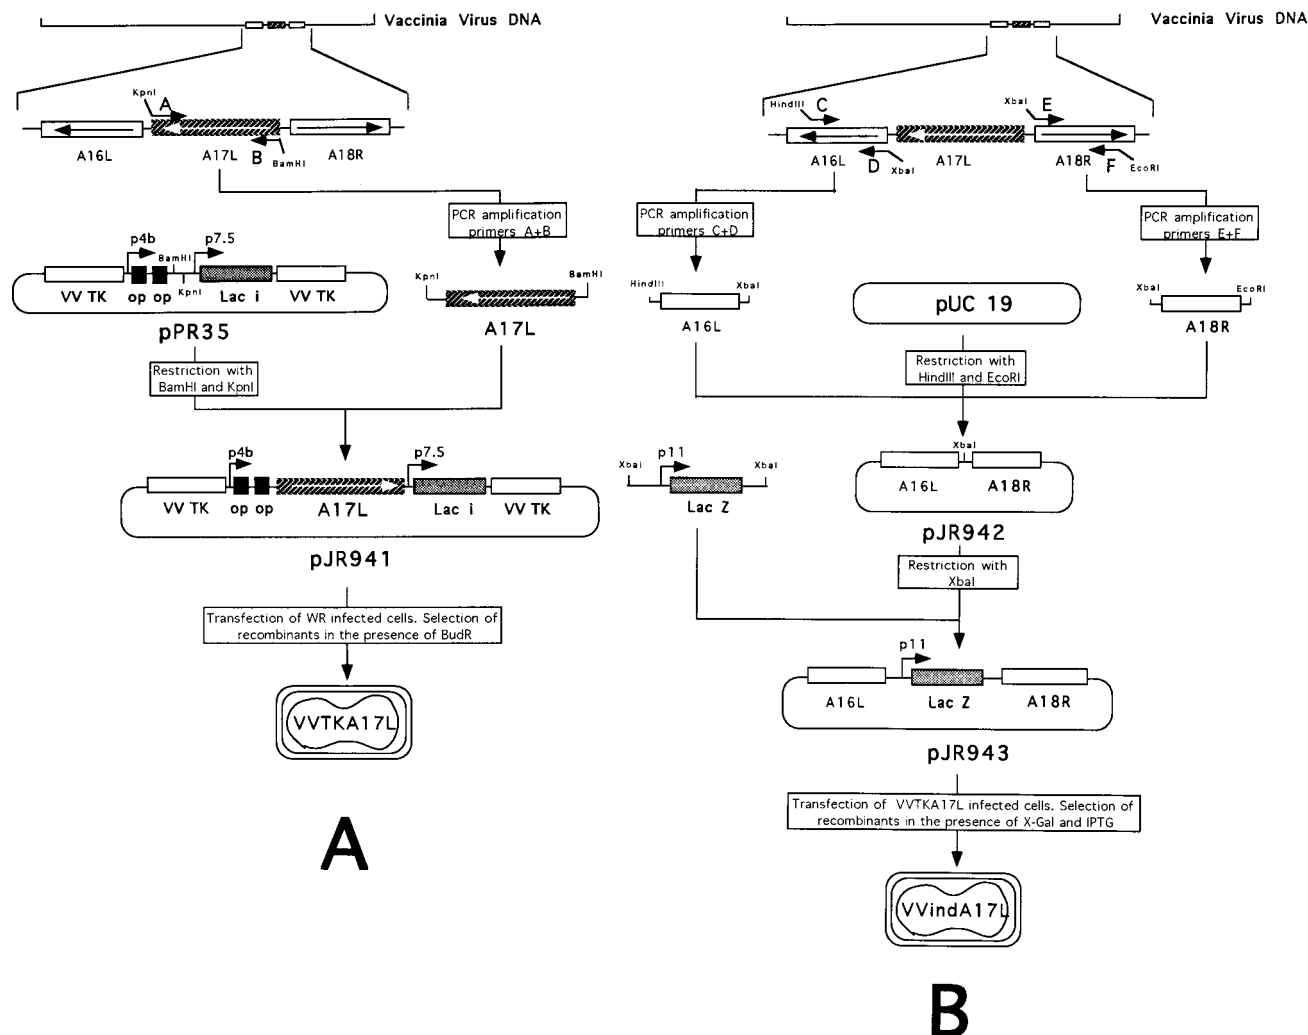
Vaccinia Virus DNA

KpnI A

A16L A17L B BamHI A18R

PCR amplification primers A+B

p4b BamHI p7.5

VV TK op op KpnI Lac i VV TK

pPR35

KpnI BamHI

A17L

Restriction with BamHI and KpnI

p4b p7.5

VV TK op op A17L Lac i VV TK

pJR941

Transfection of WR infected cells. Selection of recombinants in the presence of BudR

VVTKA17L

A

Vaccinia Virus DNA

HindIII C XbaI E

A16L D XbaI A17L A18R F EcoRI

PCR amplification primers C+D

PCR amplification primers E+F

HindIII XbaI

A16L

pUC 19

XbaI EcoRI

A18R

Restriction with HindIII and EcoRI

XbaI p11 XbaI

Lac Z

XbaI

A16L A18R

pJR942

Restriction with XbaI

p11

A16L Lac Z A18R

pJR943

Transfection of VVTKA17L infected cells. Selection of recombinants in the presence of X-Gal and IPTG

VVindA17L

B